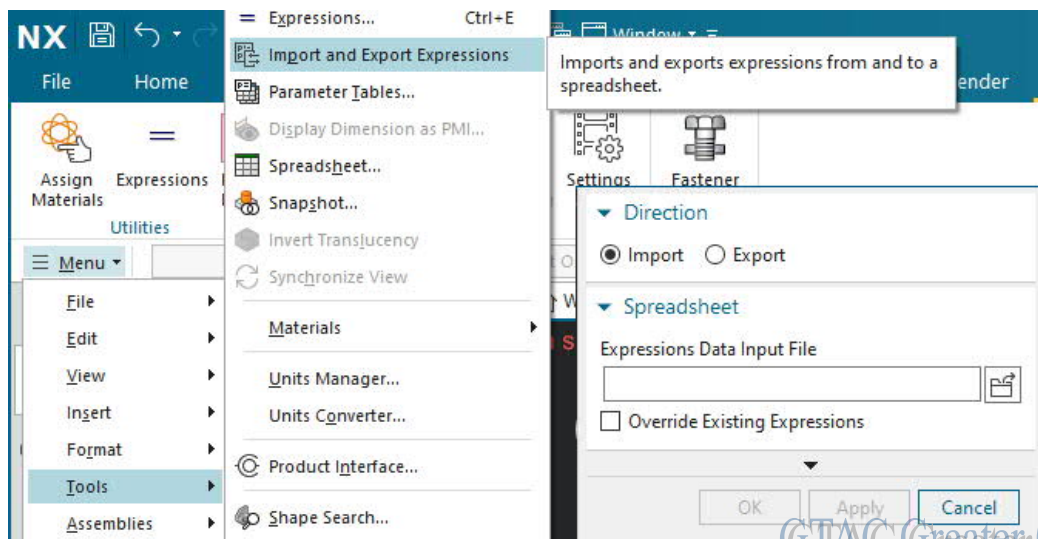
NX
File
Home
Assign Materials
Expressions
Utilities
☰ Menu ▾
File
Edit
View
Insert
Format
Tools
Assemblies

Expressions... Ctrl+E
Import and Export Expressions
Parameter Tables...
Display Dimension as PMI...
Spreadsheet...
Snapshot...
Invert Translucency
Synchronize View
Materials
Units Manager...
Units Converter...
Product Interface...
Shape Search...

Window
Imports and exports expressions from and to a spreadsheet.
ender
Settings
Fastener

Direction
Import Export
Spreadsheet
Expressions Data Input File
Override Existing Expressions
OK
Apply
Cancel
GTAC Greeter